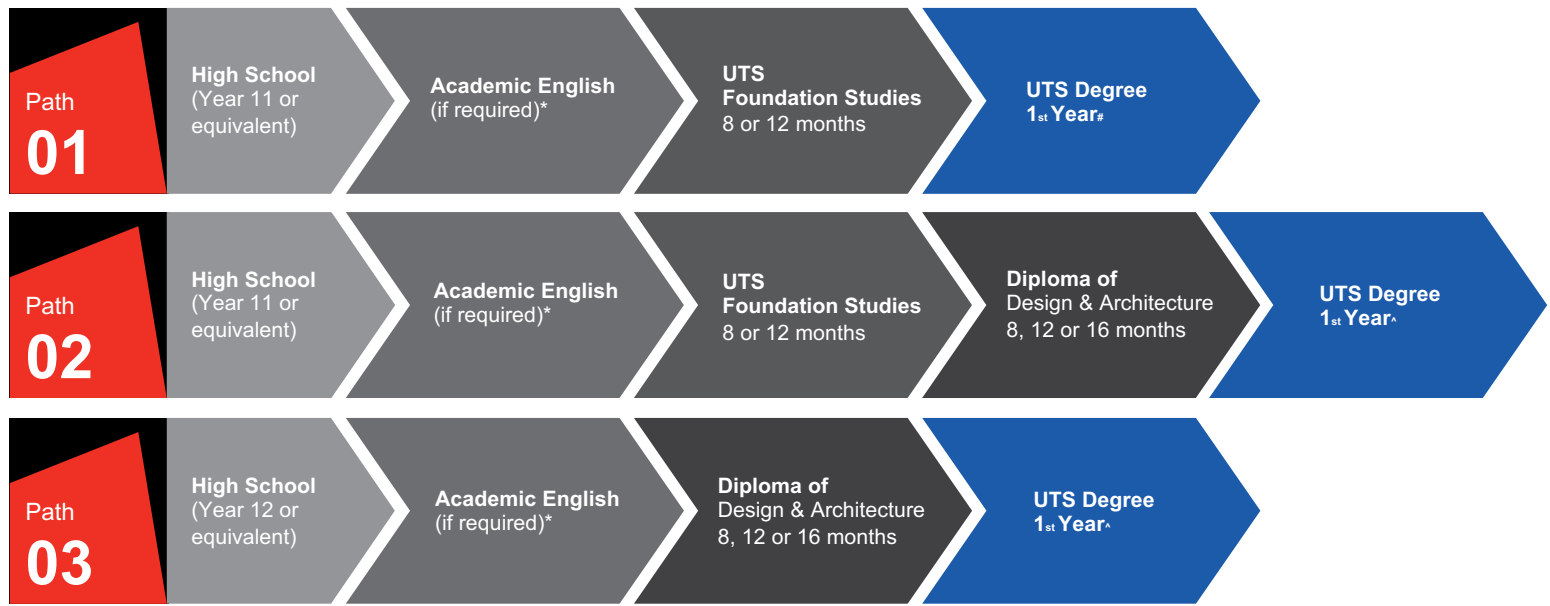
Path
01

High School
(Year 11 or equivalent)

Academic English
(if required)*

UTS
Foundation Studies
8 or 12 months

UTS Degree
$1_{st}$ Year$_{\#}$

Path
02

High School
(Year 11 or equivalent)

Academic English
(if required)*

UTS
Foundation Studies
8 or 12 months

Diploma of
Design & Architecture
8, 12 or 16 months

UTS Degree
$1_{st}$ Year$^{\wedge}$

Path
03

High School
(Year 12 or equivalent)

Academic English
(if required)*

Diploma of
Design & Architecture
8, 12 or 16 months

UTS Degree
$1_{st}$ Year$^{\wedge}$